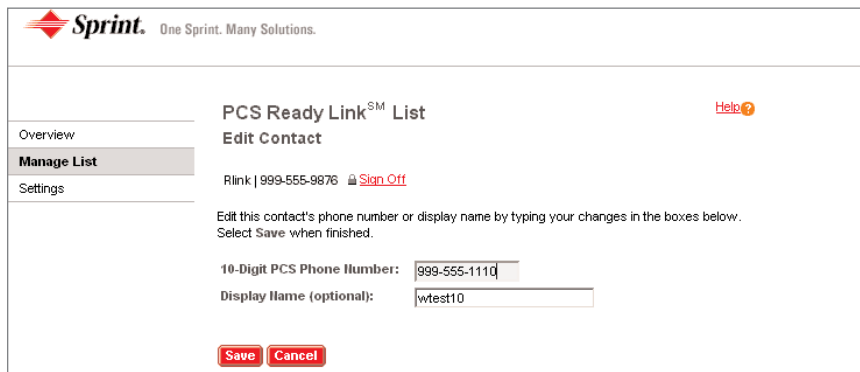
Sprint. One Sprint. Many Solutions.

PCS Ready Link$^{SM}$ List

Help

Edit Contact

Overview

Manage List

Settings

Rlink | 999-555-9876 Sign Off

Edit this contact's phone number or display name by typing your changes in the boxes below. Select Save when finished.

10-Digit PCS Phone Number: 999-555-1110

Display Name (optional): wtest10

Save Cancel